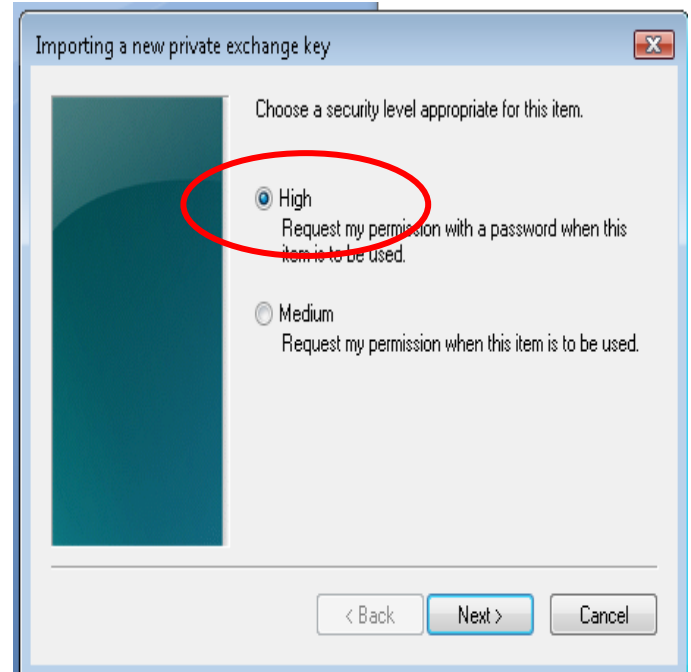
Importing a new private exchange key

Choose a security level appropriate for this item.

High
Request my permission with a password when this item is to be used.

Medium
Request my permission when this item is to be used.

< Back
Next >
Cancel